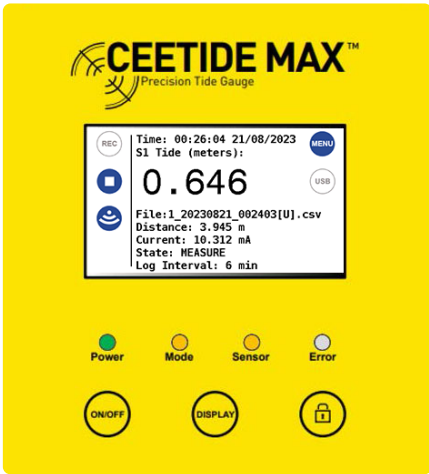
CEETIDE MAX™
Precision Tide Gauge

REC
Time: 00:26:04 21/08/2023
MENU
S1 Tide (meters):
0.646
USB
File:1_20230821_002403[U].csv
Distance: 3.945 m
Current: 10.312 mA
State: MEASURE
Log Interval: 6 min

Power
Mode
Sensor
Error

ON/OFF
DISPLAY